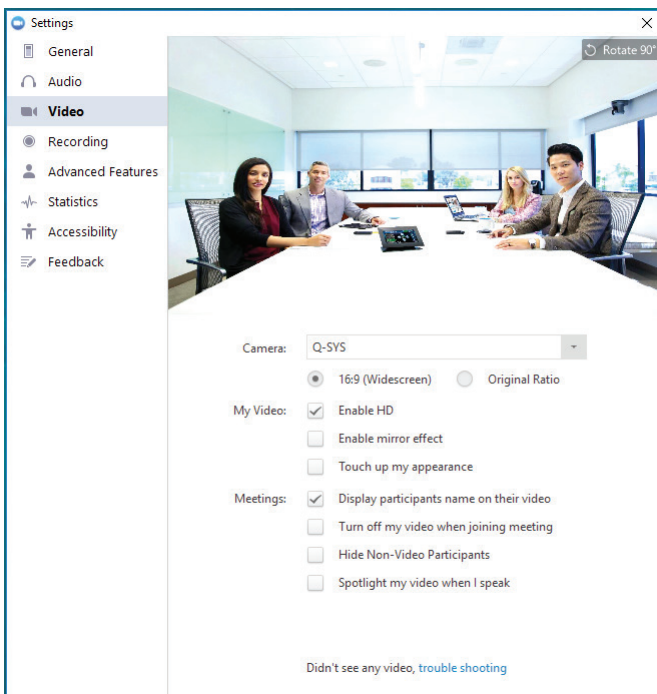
Settings

General
Audio
Video
Recording
Advanced Features
Statistics
Accessibility
Feedback

Rotate 90°

Camera: Q-SYS

16:9 (Widescreen)
Original Ratio

My Video:
Enable HD
Enable mirror effect
Touch up my appearance

Meetings:
Display participants name on their video
Turn off my video when joining meeting
Hide Non-Video Participants
Spotlight my video when I speak

Didn't see any video, trouble shooting